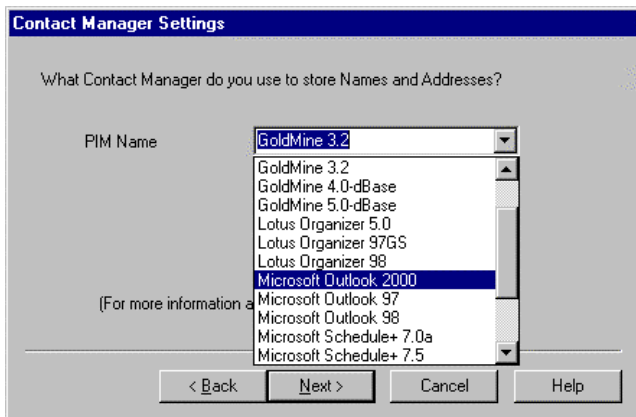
Contact Manager Settings

What Contact Manager do you use to store Names and Addresses?

PIM Name

GoldMine 3.2

GoldMine 3.2
GoldMine 4.0-dBase
GoldMine 5.0-dBase
Lotus Organizer 5.0
Lotus Organizer 97GS
Lotus Organizer 98
Microsoft Outlook 2000
Microsoft Outlook 97
Microsoft Outlook 98
Microsoft Schedule+ 7.0a
Microsoft Schedule+ 7.5

(For more information a

< Back

Next >

Cancel

Help